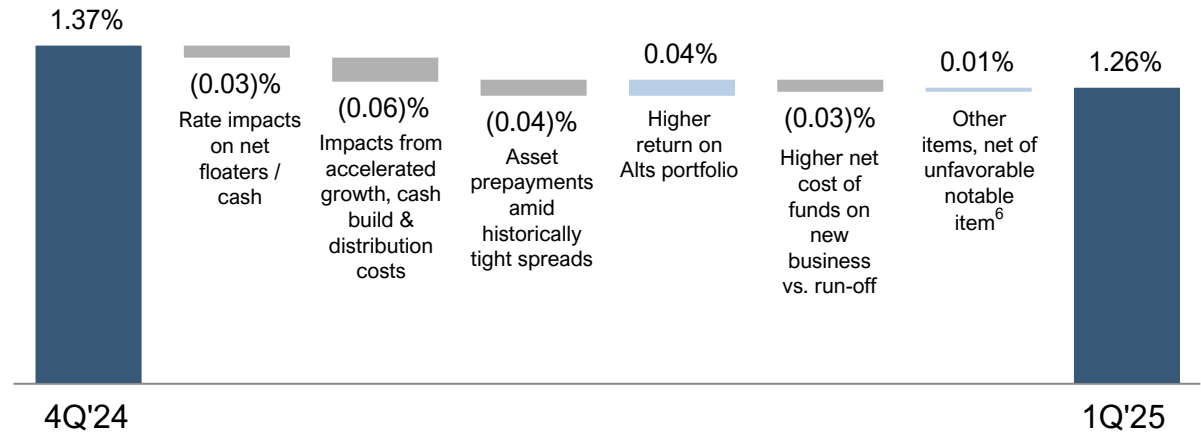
1.37%

(0.03)%
Rate impacts on net floaters / cash

(0.06)%
Impacts from accelerated growth, cash build & distribution costs

(0.04)%
Asset prepayments amid historically tight spreads

0.04%
Higher return on Alts portfolio

(0.03)%
Higher net cost of funds on new business vs. run-off

0.01%
Other items, net of unfavorable notable item$^6$

1.26%

4Q'24

1Q'25